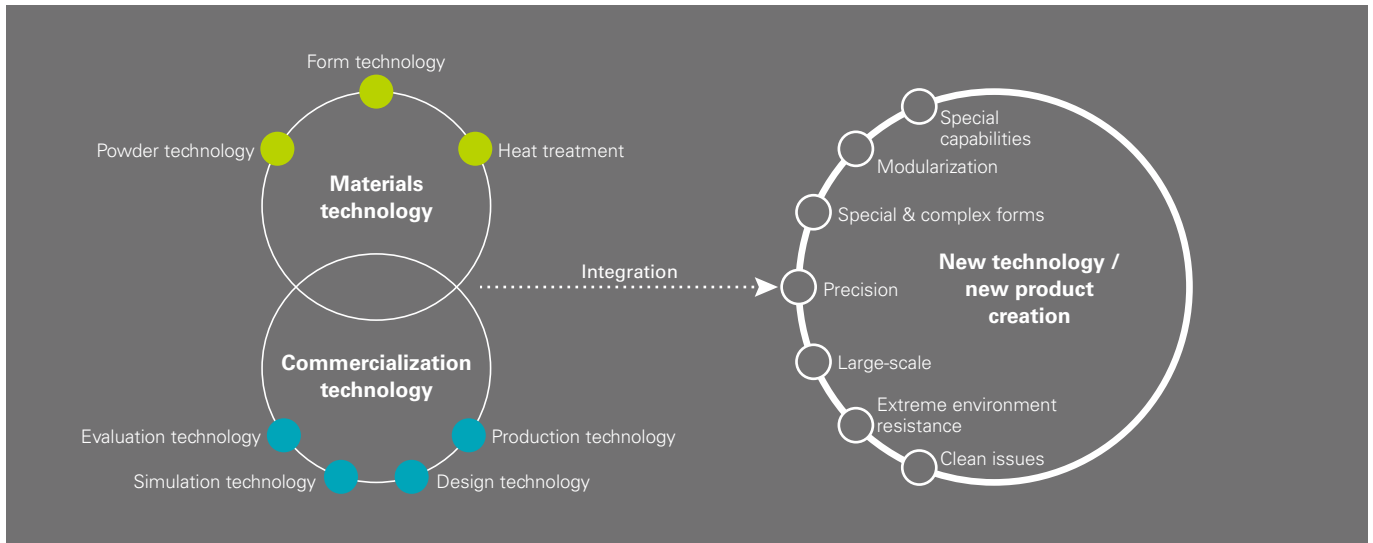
Form technology

Powder technology

Heat treatment

Materials technology

Commercialization technology

Evaluation technology

Production technology

Simulation technology

Design technology

Integration

Special capabilities

Modularization

Special & complex forms

Precision

New technology / new product creation

Large-scale

Extreme environment resistance

Clean issues